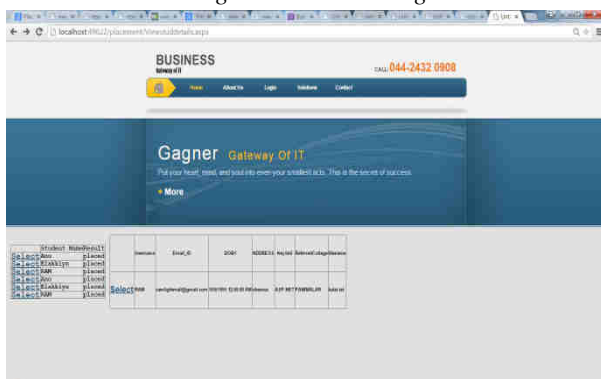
localhost:49612/placement/Viewstuddetails.aspx

BUSINESS
Gateway of IT

CALL 044-2432 0908

Home About Us Login Solutions Contact

Gagner Gateway Of IT

Put your heart, mind, and soul into even your smallest acts. This is the secret of success.

More

| | Student Name | Result |
|---|---|---|
| Select | Anu | placed |
| Select | Elakkiya | placed |
| Select | RAM | placed |
| Select | Anu | placed |
| Select | Elakkiya | placed |
| Select | RAM | placed |

| | Username | Email_ID | DOB | ADDRESS | Key Skill | Referred College | Resume |
|---|---|---|---|---|---|---|---|
| Select | RAM | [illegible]@gmail.com | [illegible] 12:00:00 AM | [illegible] | A.VP.NET | PANIMALAR | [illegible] |